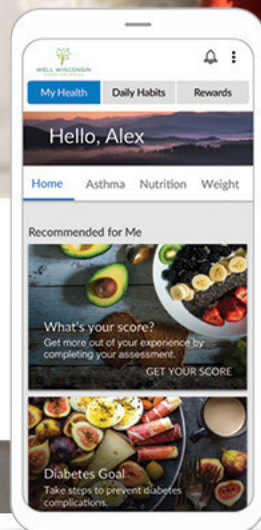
WELL WISCONSIN

My Health | Daily Habits | Rewards

Hello, Alex

Home | Asthma | Nutrition | Weight

Recommended for Me

What's your score?
Get more out of your experience by completing your assessment.
GET YOUR SCORE

Diabetes Goal
Take steps to prevent diabetes complications.